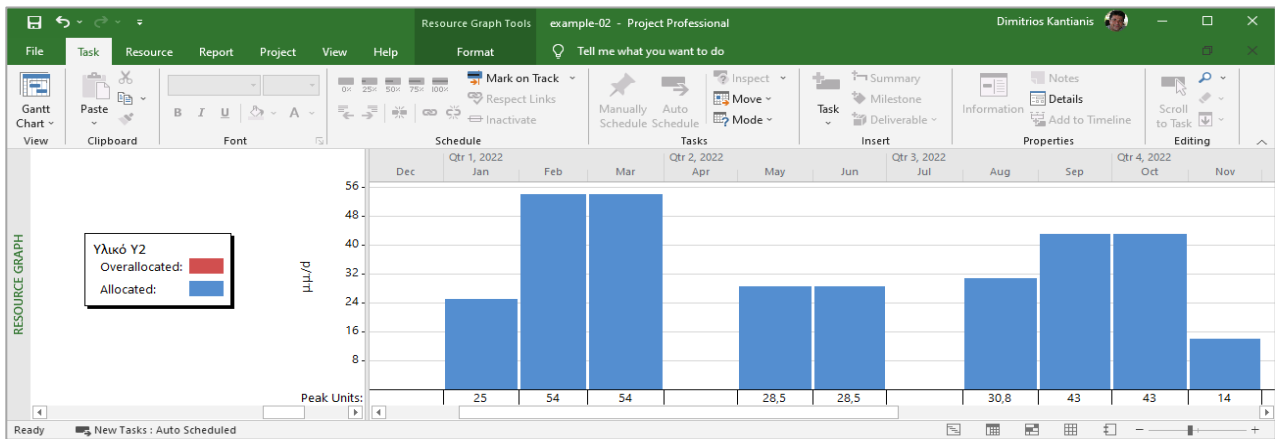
Resource Graph Tools example-02 - Project Professional Dimitrios Kantianis

File Task Resource Report Project View Help Format Tell me what you want to do

Gantt Chart View
Paste Clipboard
Font
0% 25% 50% 75% 100%
Mark on Track
Respect Links
Inactivate
Schedule
Manually Schedule Auto Schedule
Inspect
Move
Mode
Tasks
Task
Summary
Milestone
Deliverable
Insert
Information
Notes
Details
Add to Timeline
Properties
Scroll to Task
Editing

RESOURCE GRAPH

Υλικό Υ2
Overallocated:
Allocated:

μμ/d

Qtr 1, 2022 Qtr 2, 2022 Qtr 3, 2022 Qtr 4, 2022
Dec Jan Feb Mar Apr May Jun Jul Aug Sep Oct Nov

56
48
40
32
24
16
8

Peak Units:
| 25 | 54 | 54 | | 28,5 | 28,5 | | 30,8 | 43 | 43 | 14 |

Ready New Tasks : Auto Scheduled